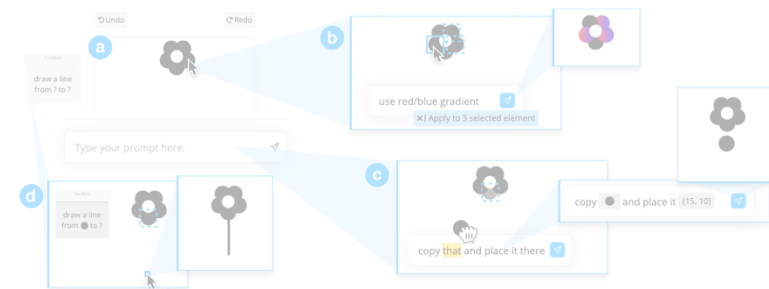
Undo
Redo
a
Toolbar
draw a line from ? to ?
Type your prompt here.
b
use red/blue gradient
✕ | Apply to 3 selected element
c
copy that and place it there
copy and place it (15, 10)
d
Toolbar
draw a line from to ?